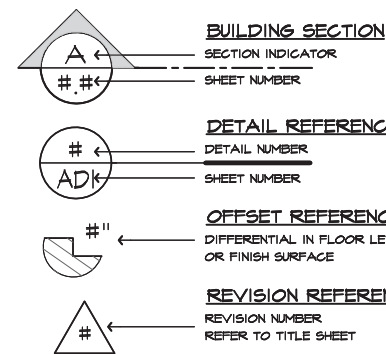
BUILDING SECTION
A
#.#
SECTION INDICATOR
SHEET NUMBER

DETAIL REFERENC
#
ADK
DETAIL NUMBER
SHEET NUMBER

OFFSET REFERENC
#"
DIFFERENTIAL IN FLOOR LE
OR FINISH SURFACE

REVISION REFEREI
#
REVISION NUMBER
REFER TO TITLE SHEET